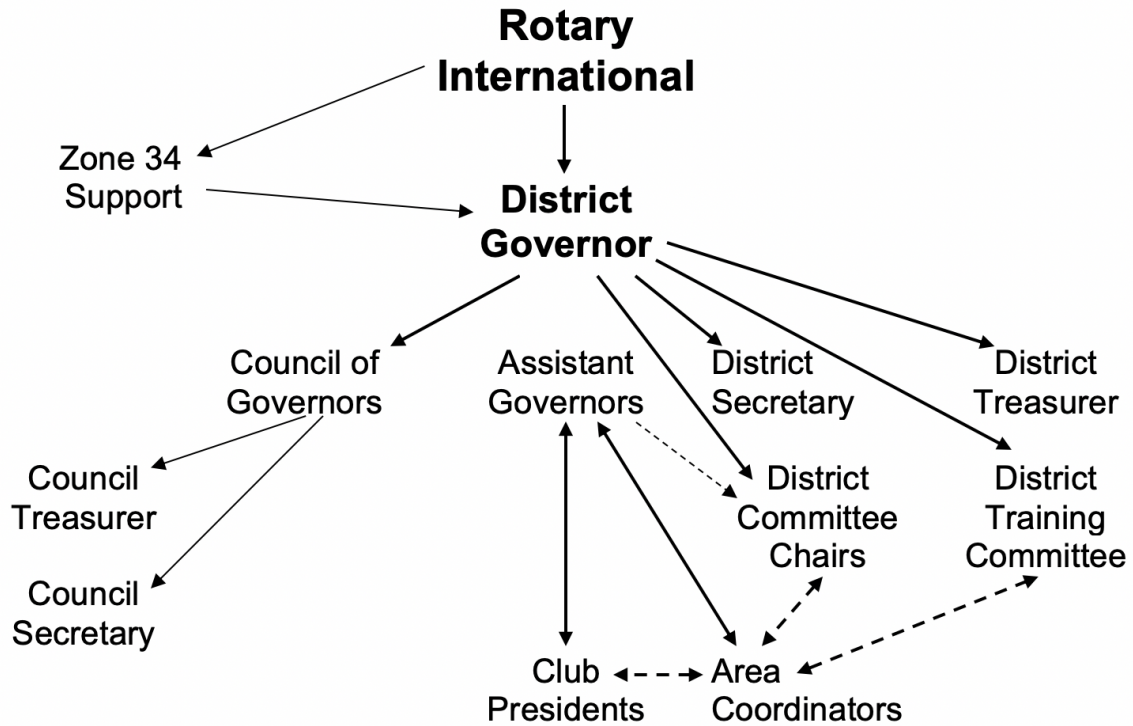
Rotary International

Zone 34 Support

District Governor

Council of Governors

Assistant Governors

District Secretary

District Treasurer

Council Treasurer

Council Secretary

District Committee Chairs

District Training Committee

Club Presidents

Area Coordinators